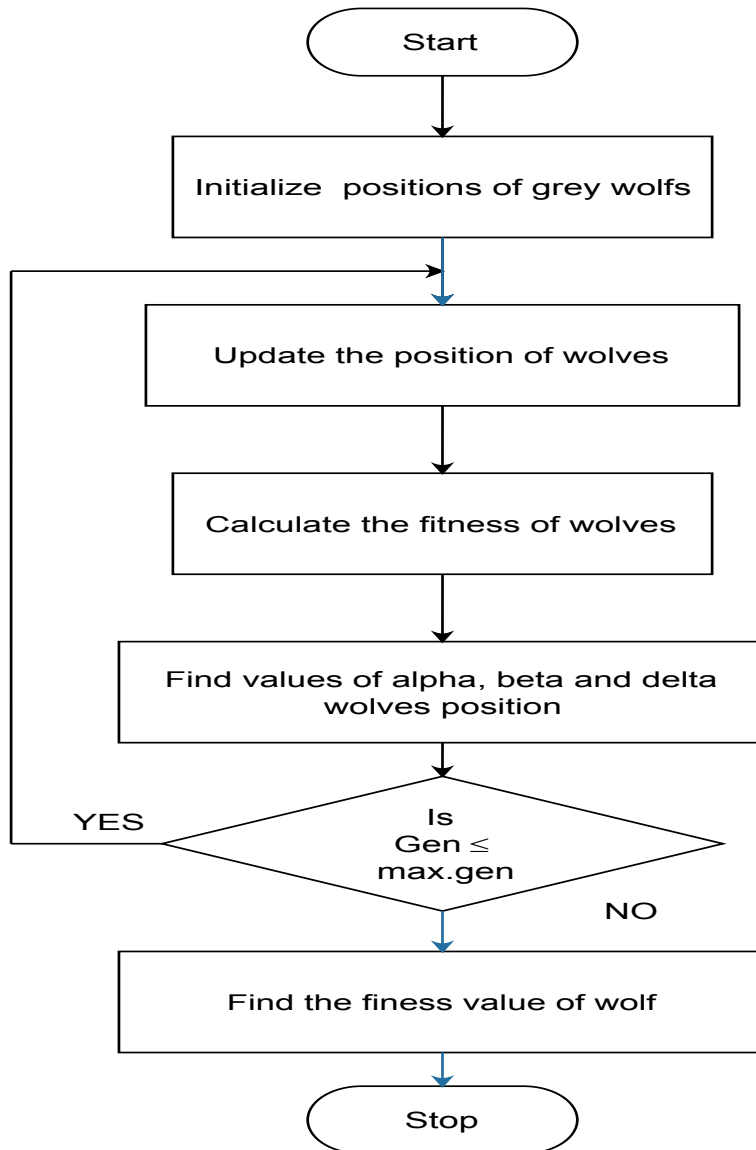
Start

Initialize positions of grey wolfs

Update the position of wolves

Calculate the fitness of wolves

Find values of alpha, beta and delta wolves position

YES

Is Gen $\leq$ max.gen

NO

Find the finess value of wolf

Stop